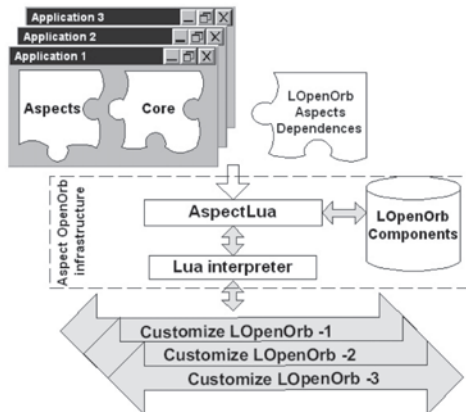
Application 3

Application 2

Application 1

Aspects

Core

LOpenOrb Aspects Dependences

Aspect OpenOrb infrastructure

AspectLua

LOpenOrb Components

Lua interpreter

Customize LOpenOrb -1

Customize LOpenOrb -2

Customize LOpenOrb -3